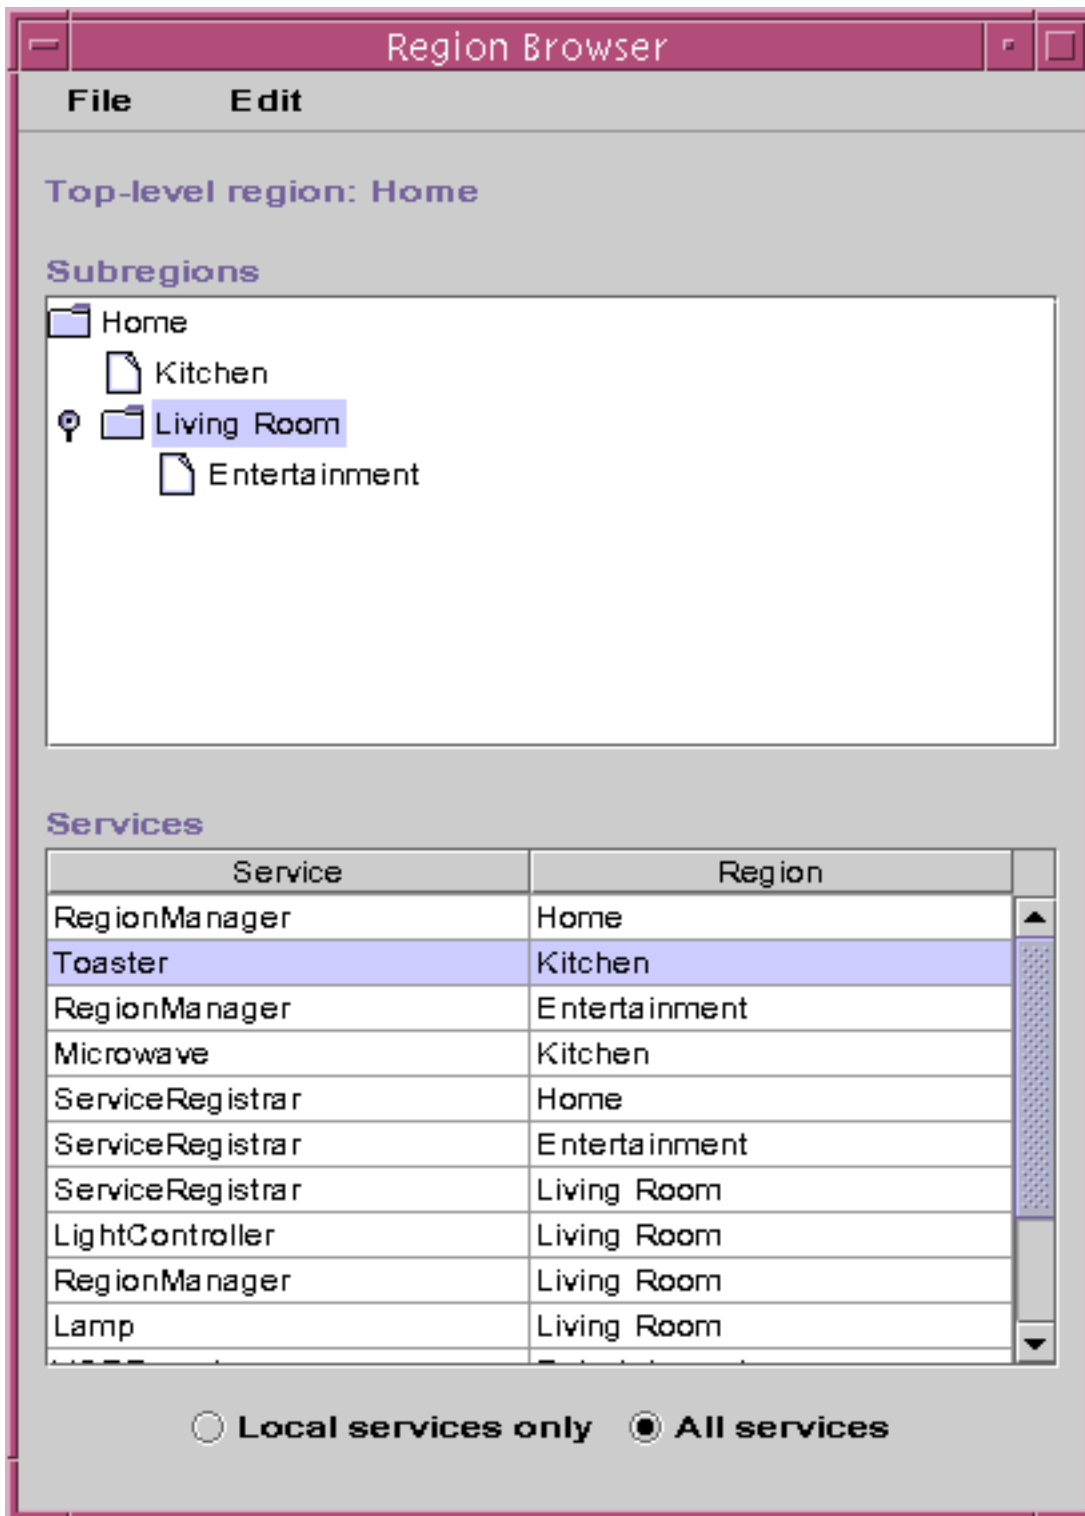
Region Browser

File Edit

Top-level region: Home

Subregions

Home
Kitchen
Living Room
Entertainment

Services

| Service | Region |
|---|---|
| RegionManager | Home |
| Toaster | Kitchen |
| RegionManager | Entertainment |
| Microwave | Kitchen |
| ServiceRegistrar | Home |
| ServiceRegistrar | Entertainment |
| ServiceRegistrar | Living Room |
| LightController | Living Room |
| RegionManager | Living Room |
| Lamp | Living Room |
| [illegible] | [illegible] |

Local services only All services